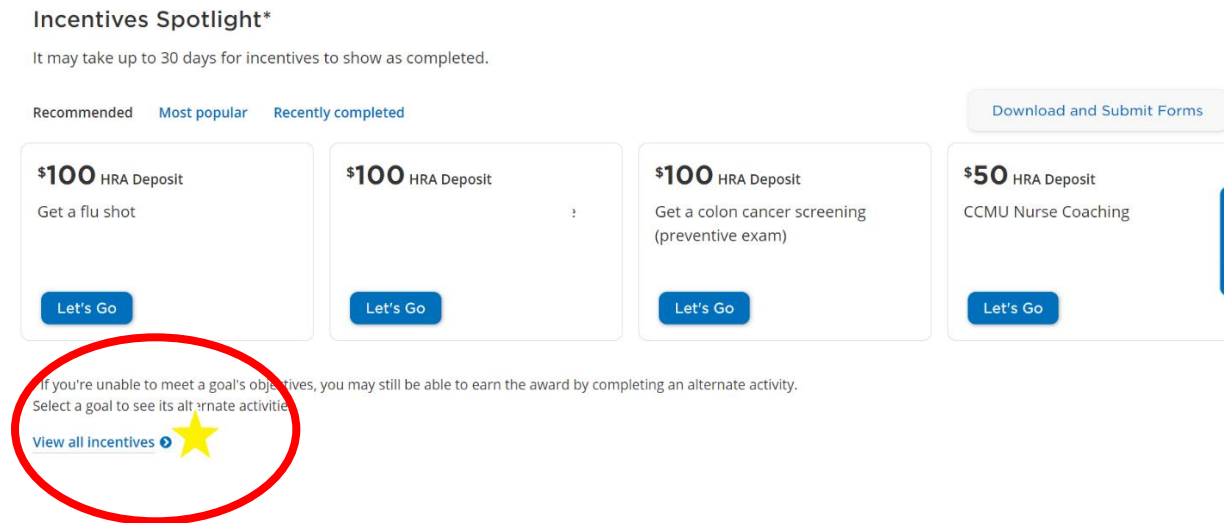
Incentives Spotlight*

It may take up to 30 days for incentives to show as completed.

Recommended Most popular Recently completed

Download and Submit Forms

$^{\$}100$ HRA Deposit
Get a flu shot
Let's Go

$^{\$}100$ HRA Deposit
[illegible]
Let's Go

$^{\$}100$ HRA Deposit
Get a colon cancer screening (preventive exam)
Let's Go

$^{\$}50$ HRA Deposit
CCMU Nurse Coaching
Let's Go

If you're unable to meet a goal's objectives, you may still be able to earn the award by completing an alternate activity. Select a goal to see its alternate activities.

View all incentives